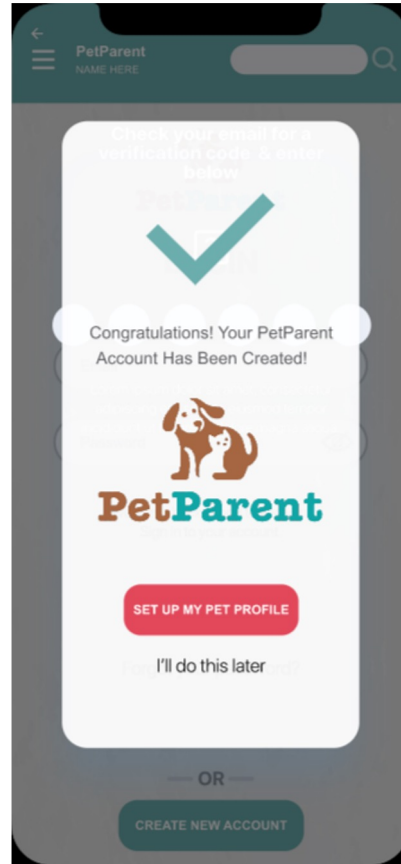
PetParent
NAME HERE

Check your email for a verification code & enter below

Congratulations! Your PetParent Account Has Been Created!

PetParent

SET UP MY PET PROFILE

I'll do this later

OR

CREATE NEW ACCOUNT